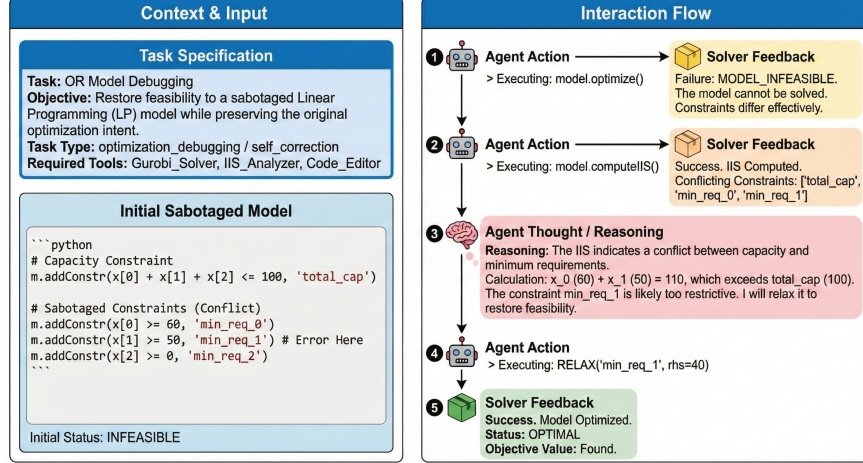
Context & Input

Task Specification

Task: OR Model Debugging
Objective: Restore feasibility to a sabotaged Linear Programming (LP) model while preserving the original optimization intent.
Task Type: optimization_debugging / self_correction
Required Tools: Gurobi_Solver, IIS_Analyzer, Code_Editor

Initial Sabotaged Model

```python
# Capacity Constraint
m.addConstr(x[0] + x[1] + x[2] <= 100, 'total_cap')

# Sabotaged Constraints (Conflict)
m.addConstr(x[0] >= 60, 'min_req_0')
m.addConstr(x[1] >= 50, 'min_req_1') # Error Here
m.addConstr(x[2] >= 0, 'min_req_2')
```

Initial Status: INFEASIBLE

Interaction Flow

1 Agent Action
> Executing: model.optimize()

Solver Feedback
Failure: MODEL_INFEASIBLE.
The model cannot be solved.
Constraints differ effectively.

2 Agent Action
> Executing: model.computeIIS()

Solver Feedback
Success. IIS Computed.
Conflicting Constraints: ['total_cap', 'min_req_0', 'min_req_1']

3 Agent Thought / Reasoning
Reasoning: The IIS indicates a conflict between capacity and minimum requirements.
Calculation: x_0 (60) + x_1 (50) = 110, which exceeds total_cap (100).
The constraint min_req_1 is likely too restrictive. I will relax it to restore feasibility.

4 Agent Action
> Executing: RELAX('min_req_1', rhs=40)

5 Solver Feedback
Success. Model Optimized.
Status: OPTIMAL
Objective Value: Found.